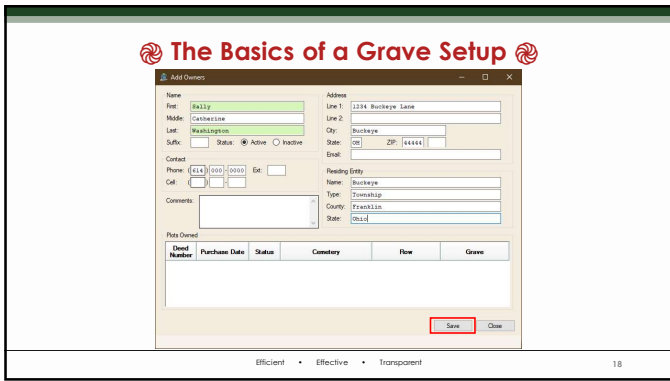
The Basics of a Grave Setup

Add Owners

Name
First: Sally
Middle: Catherine
Last: Washington
Suffix:
Status: Active Inactive

Contact
Phone: (614) 000 - 0000 Ext:
Cell: ( ) -
Comments:

Address
Line 1: 1234 Buckeye Lane
Line 2:
City: Buckeye
State: OH
ZIP: 44444
Email:

Residing Entity
Name: Buckeye
Type: Township
County: Franklin
State: Ohio

Plots Owned

| Deed Number | Purchase Date | Status | Cemetery | Row | Grave |
|---|---|---|---|---|---|

Save Close

Efficient • Effective • Transparent

18